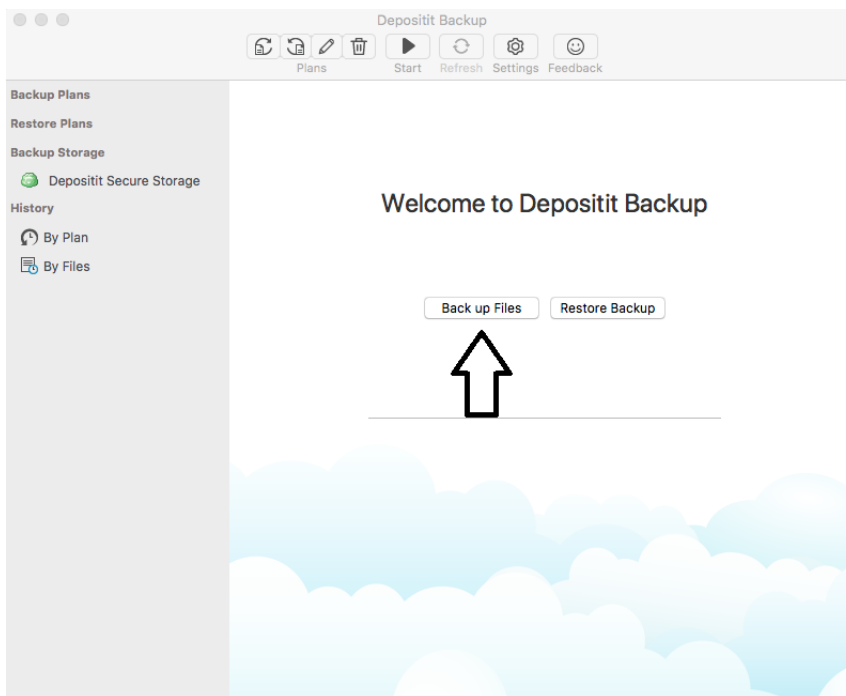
Depositit Backup

Plans Start Refresh Settings Feedback

Backup Plans
Restore Plans
Backup Storage
Depositit Secure Storage
History
By Plan
By Files

Welcome to Depositit Backup

Back up Files Restore Backup